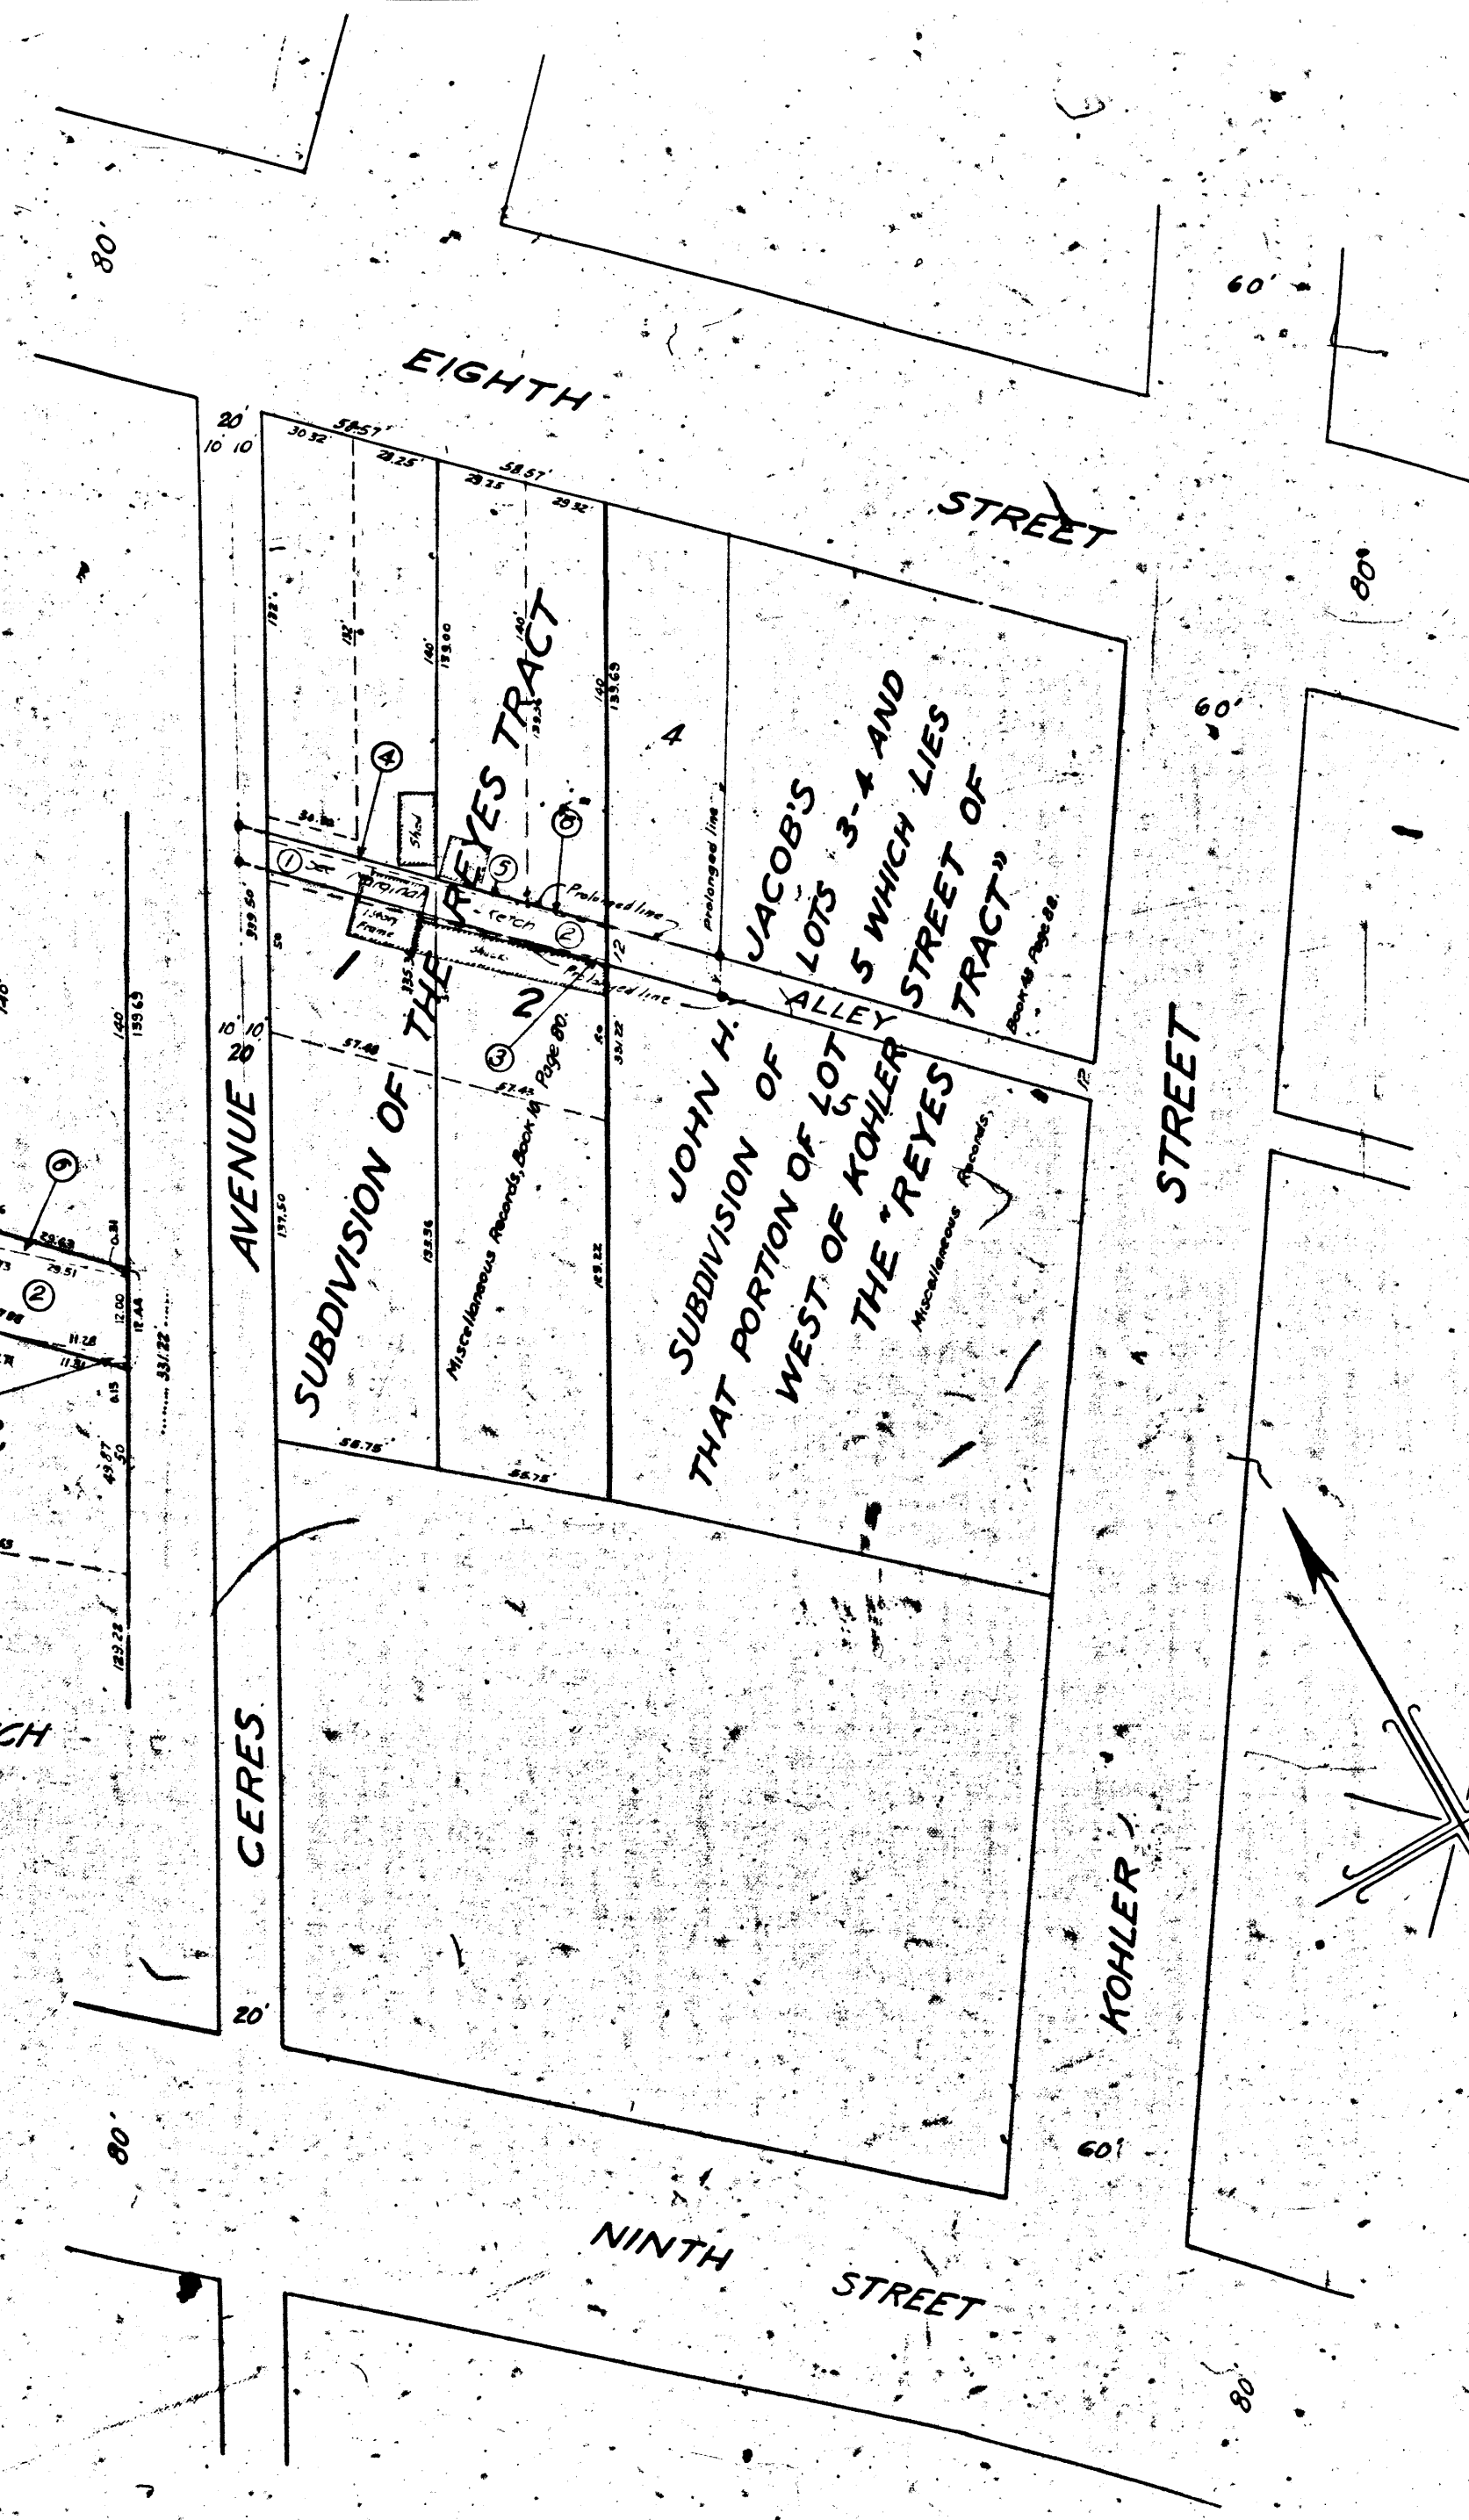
80'

EIGHTH

STREET

60'

80'

60'

20'
10' 10'

30.32'
58.57'
28.25'
29.25
58.57'
29.32'

132'
132'
140'
139.00
140'
139.36
140'
139.65

SUBDIVISION OF THE REYES TRACT

Miscellaneous Records, Book 10 Page 80.

4

Shed

Prolonged line

Prolonged line

Prolonged line

Original

1 Story Frame

Sketch

Shack

①
②
③
④
⑤
⑥

1

2

399.50
50
335.50
57.46
57.45
50
331.22
12
12

10' 10'
20

AVENUE

JOHN H. JACOB'S SUBDIVISION OF LOTS 3-4 AND THAT PORTION OF LOT 5 WHICH LIES WEST OF KOHLER STREET OF THE "REYES TRACT"

Miscellaneous Records, Book 48 Page 88.

ALLEY

STREET

139.50
139.36
129.22

58.75'
56.75'

140'
139.65
⑥
29.68
29.51
0.31
②
12.00
12.44
11.28
11.31
331.22
6.15
49.87
50
129.22

CH

CERES

20'

80'

KOHLER

60'

NINTH

STREET

80'